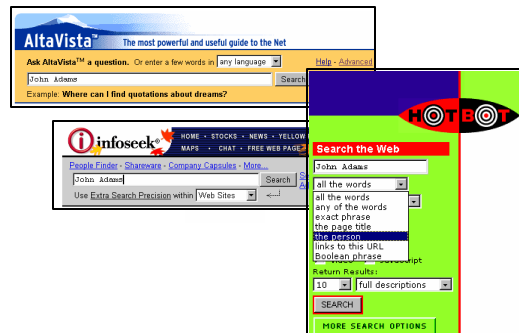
AltaVista™ The most powerful and useful guide to the Net

Ask AltaVista™ a question. Or enter a few words in any language

Help - Advanced

John Adams

Search

Example: Where can I find quotations about dreams?

infoseek

HOME · STOCKS · NEWS · YELLOW

MAPS · CHAT · FREE WEB PAGE

People Finder - Shareware - Company Capsules - More...

John Adams

Search

Use Extra Search Precision within Web Sites

HOTBOT

Search the Web

John Adams

all the words

all the words
any of the words
exact phrase
the page title
the person
links to this URL
Boolean phrase

Return Results:

10

full descriptions

SEARCH

MORE SEARCH OPTIONS